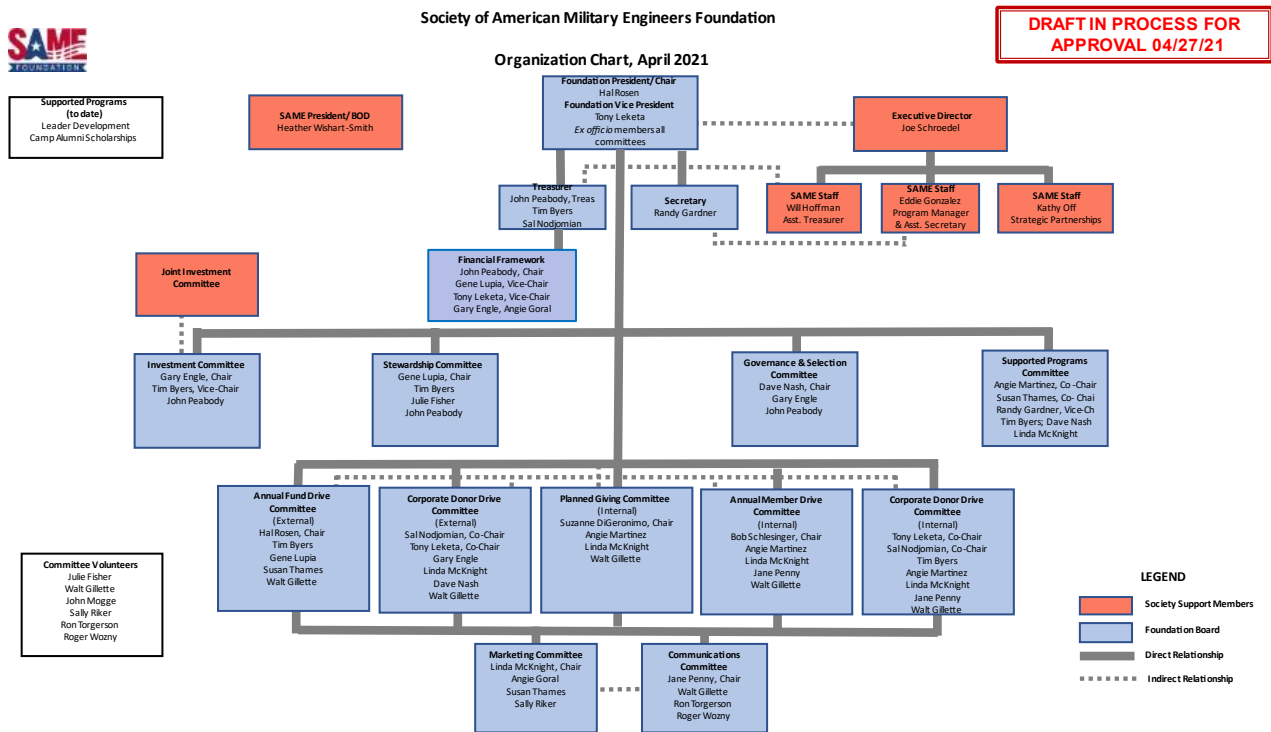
Society of American Military Engineers Foundation

Organization Chart, April 2021

DRAFT IN PROCESS FOR APPROVAL 04/27/21

SAME FOUNDATION

Supported Programs (to date)
Leader Development
Camp Alumni Scholarships

SAME President/BOD
Heather Wishart-Smith

Foundation President/Chair
Hal Rosen
Foundation Vice President
Tony Leketa
*Ex officio* members all committees

Executive Director
Joe Schroedel

Treasurer
John Peabody, Treas
Tim Byers
Sal Nodjomian

Secretary
Randy Gardner

SAME Staff
Will Hoffman
Asst. Treasurer

SAME Staff
Eddie Gonzalez
Program Manager
& Asst. Secretary

SAME Staff
Kathy Off
Strategic Partnerships

Joint Investment Committee

Financial Framework
John Peabody, Chair
Gene Lupia, Vice-Chair
Tony Leketa, Vice-Chair
Gary Engle, Angie Goral

Investment Committee
Gary Engle, Chair
Tim Byers, Vice-Chair
John Peabody

Stewardship Committee
Gene Lupia, Chair
Tim Byers
Julie Fisher
John Peabody

Governance & Selection Committee
Dave Nash, Chair
Gary Engle
John Peabody

Supported Programs Committee
Angie Martinez, Co-Chair
Susan Thames, Co- Chai
Randy Gardner, Vice-Ch
Tim Byers; Dave Nash
Linda McKnight

Annual Fund Drive Committee
(External)
Hal Rosen, Chair
Tim Byers
Gene Lupia
Susan Thames
Walt Gillette

Corporate Donor Drive Committee
(External)
Sal Nodjomian, Co-Chair
Tony Leketa, Co-Chair
Gary Engle
Linda McKnight
Dave Nash
Walt Gillette

Planned Giving Committee
(Internal)
Suzanne DiGeronimo, Chair
Angie Martinez
Linda McKnight
Walt Gillette

Annual Member Drive Committee
(Internal)
Bob Schlesinger, Chair
Angie Martinez
Linda McKnight
Jane Penny
Walt Gillette

Corporate Donor Drive Committee
(Internal)
Tony Leketa, Co-Chair
Sal Nodjomian, Co-Chair
Tim Byers
Angie Martinez
Linda McKnight
Jane Penny
Walt Gillette

Committee Volunteers
Julie Fisher
Walt Gillette
John Mogge
Sally Riker
Ron Torgerson
Roger Wozny

Marketing Committee
Linda McKnight, Chair
Angie Goral
Susan Thames
Sally Riker

Communications Committee
Jane Penny, Chair
Walt Gillette
Ron Torgerson
Roger Wozny

LEGEND
Society Support Members
Foundation Board
Direct Relationship
Indirect Relationship